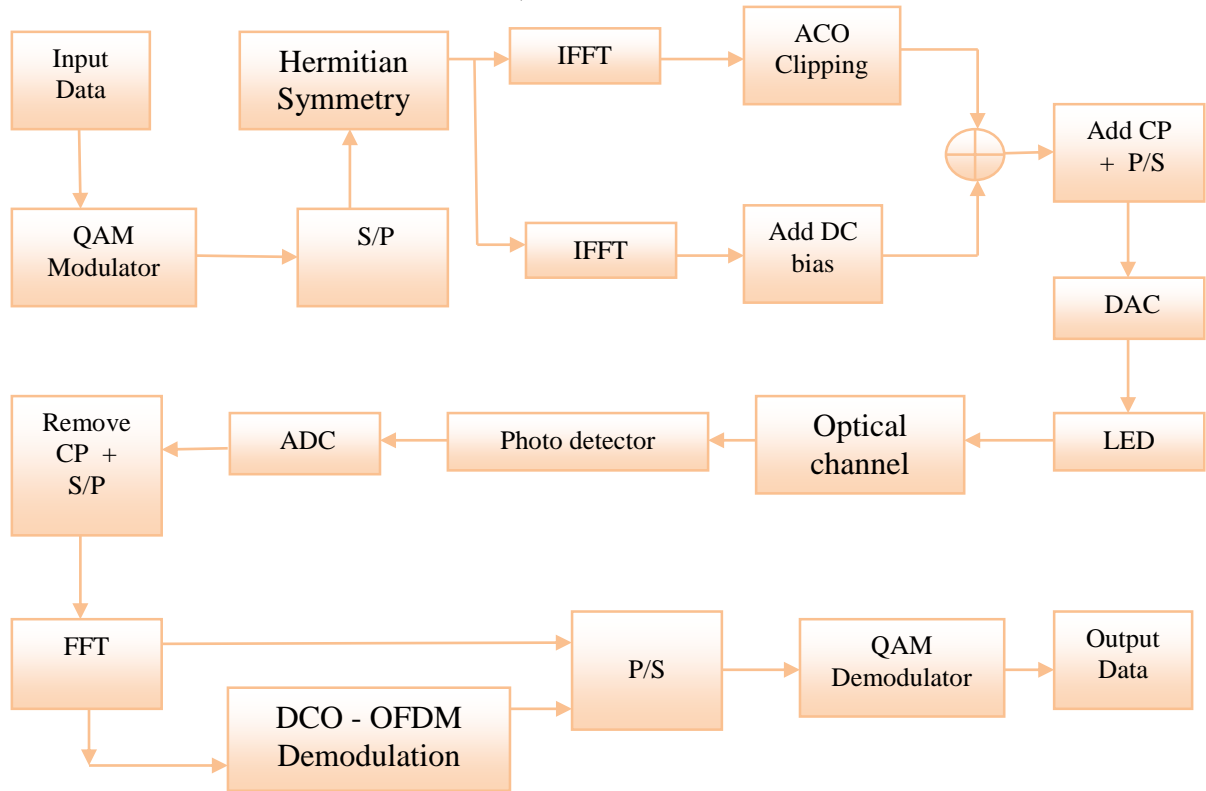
Input Data

QAM Modulator

S/P

Hermitian Symmetry

IFFT

ACO Clipping

IFFT

Add DC bias

Add CP + P/S

DAC

LED

Optical channel

Photo detector

ADC

Remove CP + S/P

FFT

DCO - OFDM Demodulation

P/S

QAM Demodulator

Output Data